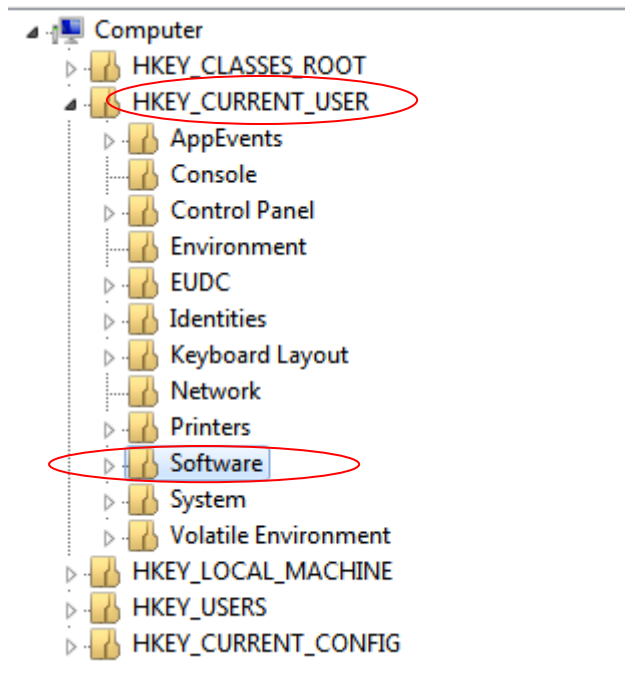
Computer
HKEY_CLASSES_ROOT
HKEY_CURRENT_USER
AppEvents
Console
Control Panel
Environment
EUDC
Identities
Keyboard Layout
Network
Printers
Software
System
Volatile Environment
HKEY_LOCAL_MACHINE
HKEY_USERS
HKEY_CURRENT_CONFIG